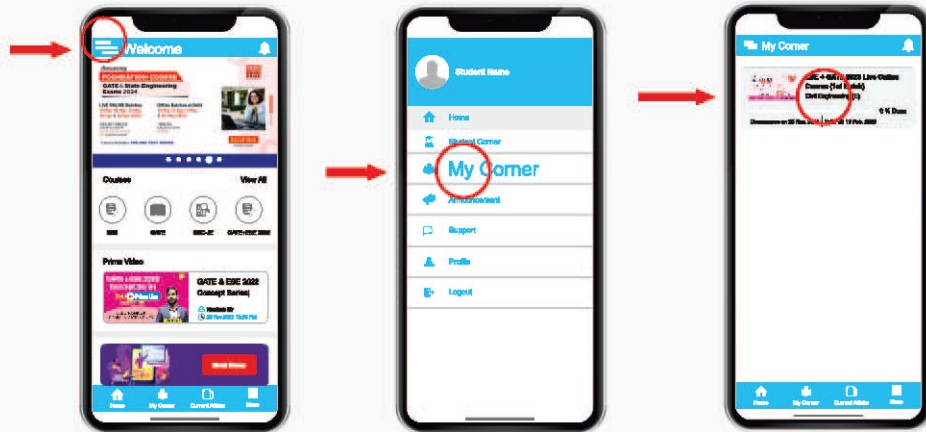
Welcome

FOUNDATION COURSE

GATE + State Engineering Exams 2024

Courses

View All

GATE

Prime Video

GATE & ESE 2022 Concept Series

Home

My Corner

Current Affairs

More

Student Name

Home

Student Corner

My Corner

Announcement

Support

Profile

Logout

My Corner

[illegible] + GATE 2023 Live Online Course (1st Batch)

Civil Engineering (CE)

Home

My Corner

Current Affairs

More